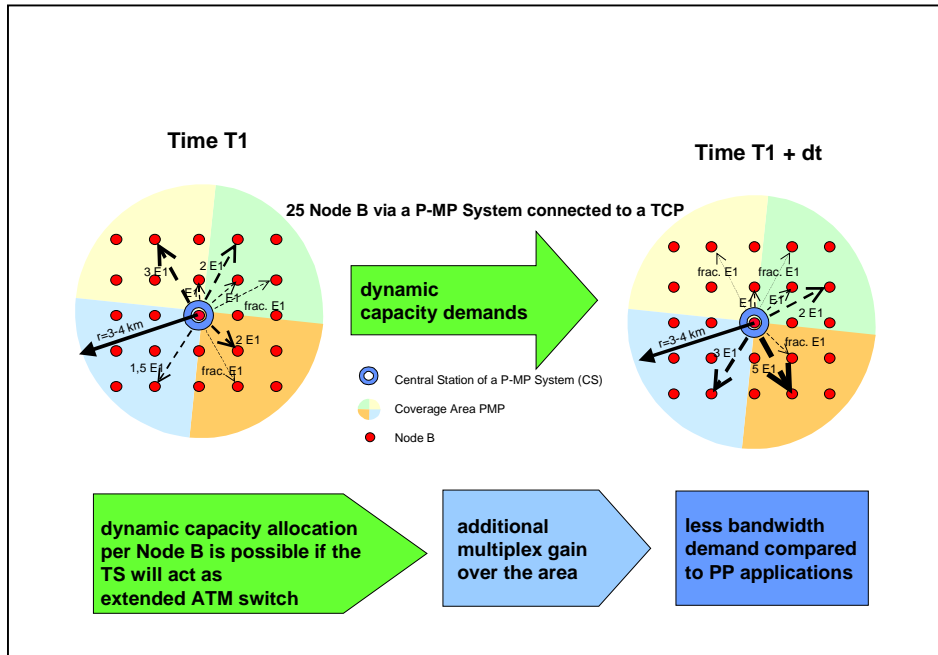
Time T1

Time T1 + dt

25 Node B via a P-MP System connected to a TCP

3 E1
2 E1
E1
E1
frac. E1
r=3-4 km
2 E1
1,5 E1
frac. E1

dynamic capacity demands

frac. E1
frac. E1
E1
E1
2 E1
r=3-4 km
3 E1
frac. E1
5 E1

Central Station of a P-MP System (CS)

Coverage Area PMP

Node B

dynamic capacity allocation per Node B is possible if the TS will act as extended ATM switch

additional multiplex gain over the area

less bandwidth demand compared to PP applications